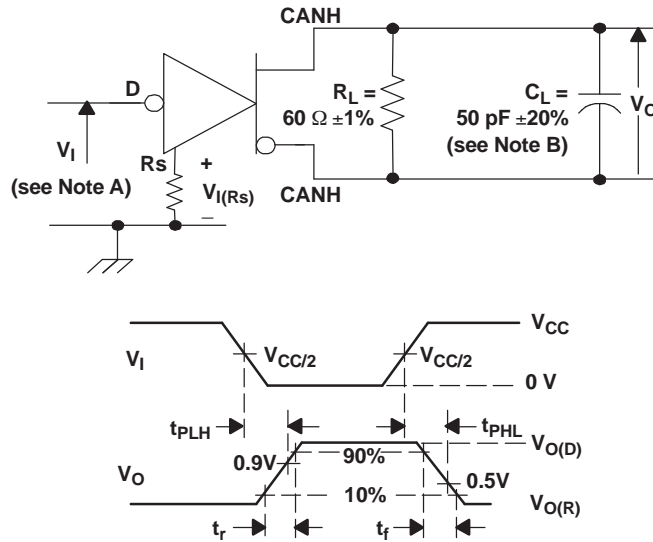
CANH

D

$R_L =$
$60\ \Omega \pm 1\%$

$C_L =$
50 pF ±20%
(see Note B)

$V_O$

$V_I$

(see Note A)

Rs

+
$V_{I(Rs)}$
–

CANH

$V_{CC}$

$V_I$

$V_{CC/2}$

$V_{CC/2}$

0 V

$t_{PLH}$

$t_{PHL}$

$V_{O(D)}$

0.9V

90%

$V_O$

0.5V

10%

$V_{O(R)}$

$t_r$

$t_f$